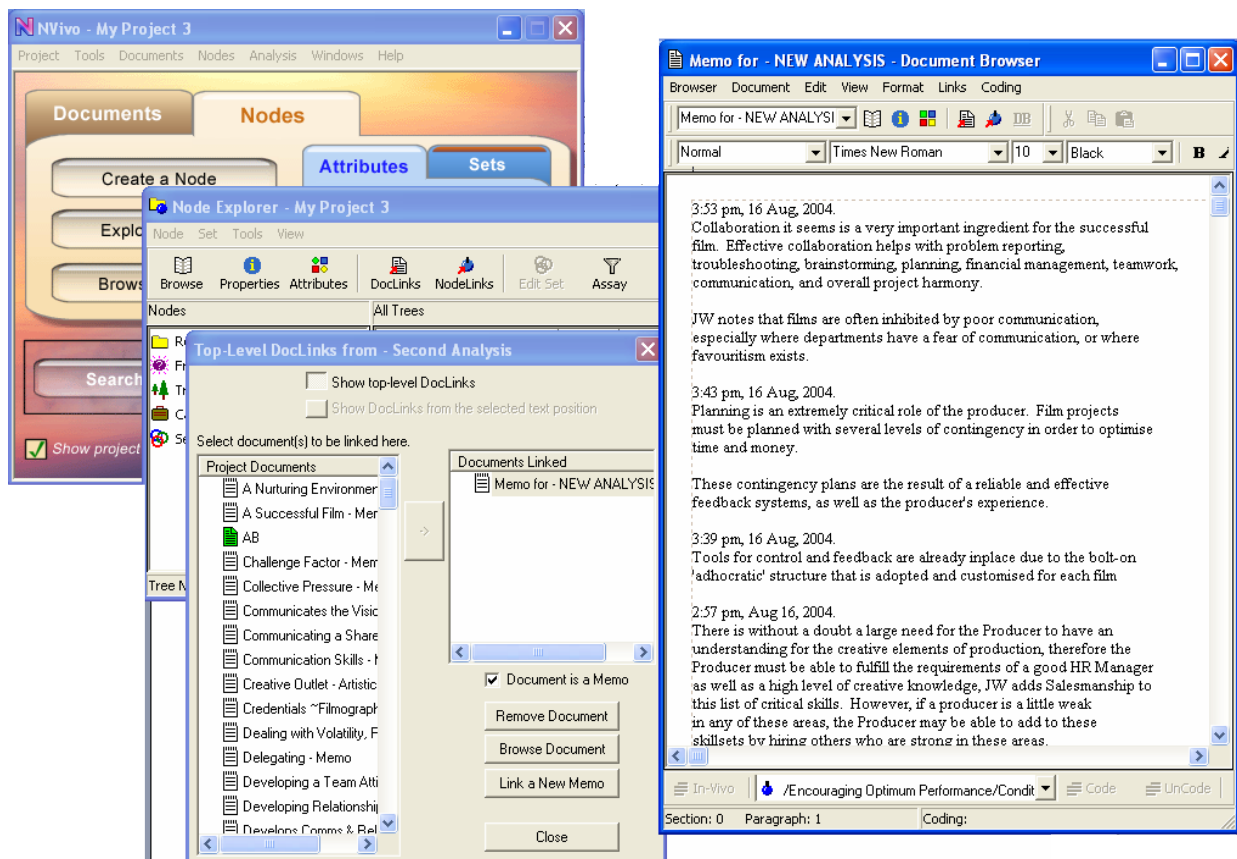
NVivo - My Project 3

Project Tools Documents Nodes Analysis Windows Help

Documents Nodes Attributes Sets

Create a Node
Explo
Brows
Search
Show project

Node Explorer - My Project 3

Node Set Tools View

Browse Properties Attributes DocLinks NodeLinks Edit Set Assay

Nodes All Trees

Re
Fr
Tr
Ca
Se

Tree N

Top-Level DocLinks from - Second Analysis

Show top-level DocLinks
Show DocLinks from the selected text position

Select document(s) to be linked here.

Project Documents
A Nurturing Environmen
A Successful Film - Mer
AB
Challenge Factor - Mem
Collective Pressure - Me
Communicates the Visic
Communicating a Share
Communication Skills - I
Creative Outlet - Artistic
Credentials ~Filmograph
Dealing with Volatility, F
Delegating - Memo
Developing a Team Atti
Developing Relationship
Develops Comms & Rel

->

Documents Linked
Memo for - NEW ANALYSIS

Document is a Memo
Remove Document
Browse Document
Link a New Memo
Close

Memo for - NEW ANALYSIS - Document Browser

Browser Document Edit View Format Links Coding

Memo for - NEW ANALYSI

Normal Times New Roman 10 Black B

3:53 pm, 16 Aug, 2004.
Collaboration it seems is a very important ingredient for the successful film. Effective collaboration helps with problem reporting, troubleshooting, brainstorming, planning, financial management, teamwork, communication, and overall project harmony.

JW notes that films are often inhibited by poor communication, especially where departments have a fear of communication, or where favouritism exists.

3:43 pm, 16 Aug, 2004.
Planning is an extremely critical role of the producer. Film projects must be planned with several levels of contingency in order to optimise time and money.

These contingency plans are the result of a reliable and effective feedback systems, as well as the producer's experience.

3:39 pm, 16 Aug, 2004.
Tools for control and feedback are already inplace due to the bolt-on 'adhocratic' structure that is adopted and customised for each film

2:57 pm, Aug 16, 2004.
There is without a doubt a large need for the Producer to have an understanding for the creative elements of production, therefore the Producer must be able to fulfill the requirements of a good HR Manager as well as a high level of creative knowledge, JW adds Salesmanship to this list of critical skills. However, if a producer is a little weak in any of these areas, the Producer may be able to add to these skillsets by hiring others who are strong in these areas.

In-Vivo /Encouraging Optimum Performance/Condit Code UnCode

Section: 0 Paragraph: 1 Coding: